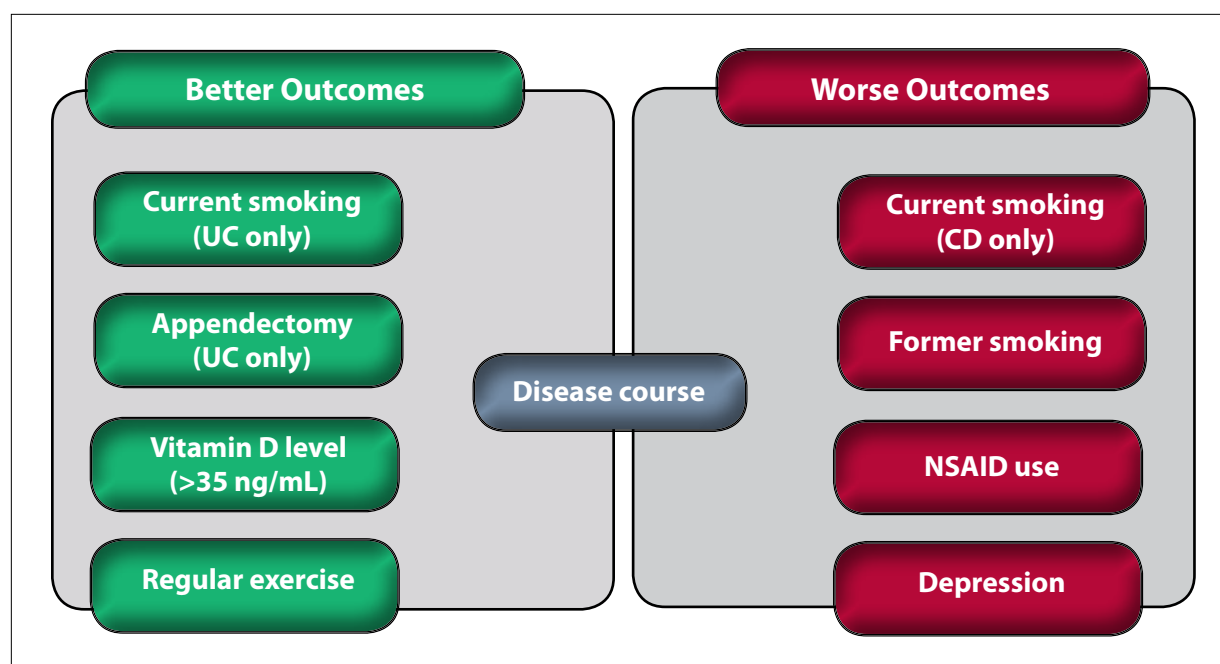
Better Outcomes

Current smoking (UC only)

Appendectomy (UC only)

Vitamin D level (>35 ng/mL)

Regular exercise

Disease course

Worse Outcomes

Current smoking (CD only)

Former smoking

NSAID use

Depression